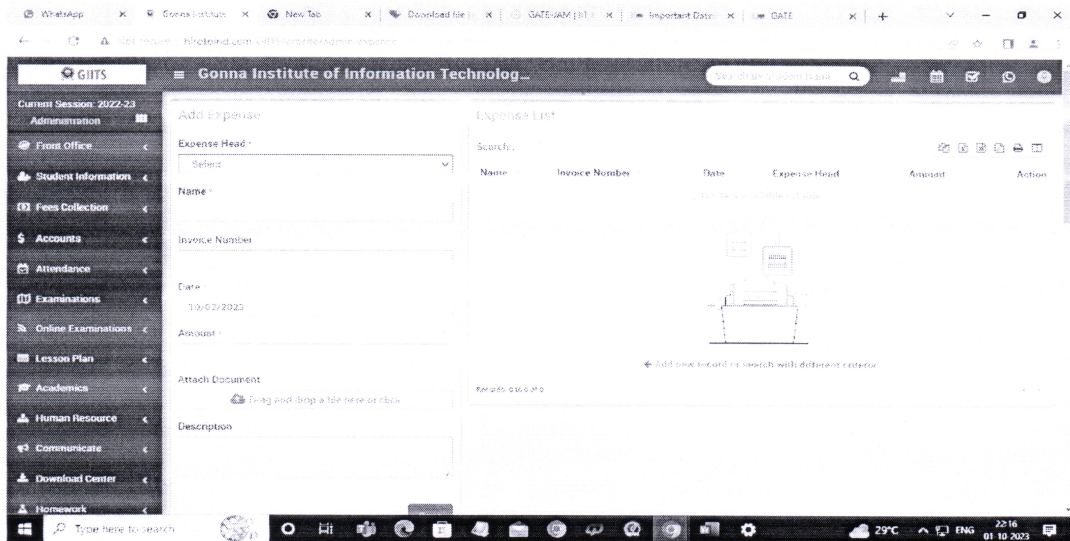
WhatsApp × Gonna Institute × New Tab × Download file × GATE-JAM | IIT × Important Date × GATE × +

Not secure | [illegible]

GIITS

≡ Gonna Institute of Information Technolog...

Search By Student Name

Current Session: 2022-23

Administration

Front Office

Student Information

Fees Collection

Accounts

Attendance

Examinations

Online Examinations

Lesson Plan

Academics

Human Resource

Communicate

Download Center

Homework

Add Expense

Expense Head *

Select

Name *

Invoice Number

Date *

10/02/2023

Amount *

Attach Document

Drag and drop a file here or click

Description

Expense List

Search...

| Name | Invoice Number | Date | Expense Head | Amount | Action |
|---|---|---|---|---|---|

No data available in table

← Add new record or search with different criteria.

Records: 0 to 0 of 0

Type here to search

29°C ENG 22:16 01-10-2023